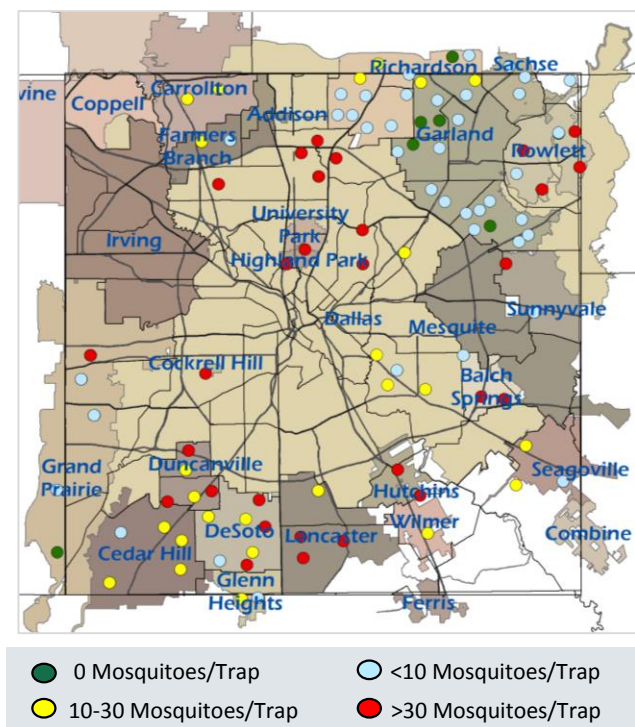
vine
Coppell
Carrollton
Richardson
Sachse
Addison
Farmers Branch
Garland
Rowlett
University Park
Irving
Highland Park
Sunnyvale
Dallas
Mesquite
Cockrell Hill
Balch Springs
Grand Prairie
Duncanville
Seagoville
Hutchins
Wilmer
Cedar Hill
DeSoto
Lancaster
Combine
Glenn Heights
Ferris

0 Mosquitoes/Trap
<10 Mosquitoes/Trap
10-30 Mosquitoes/Trap
>30 Mosquitoes/Trap